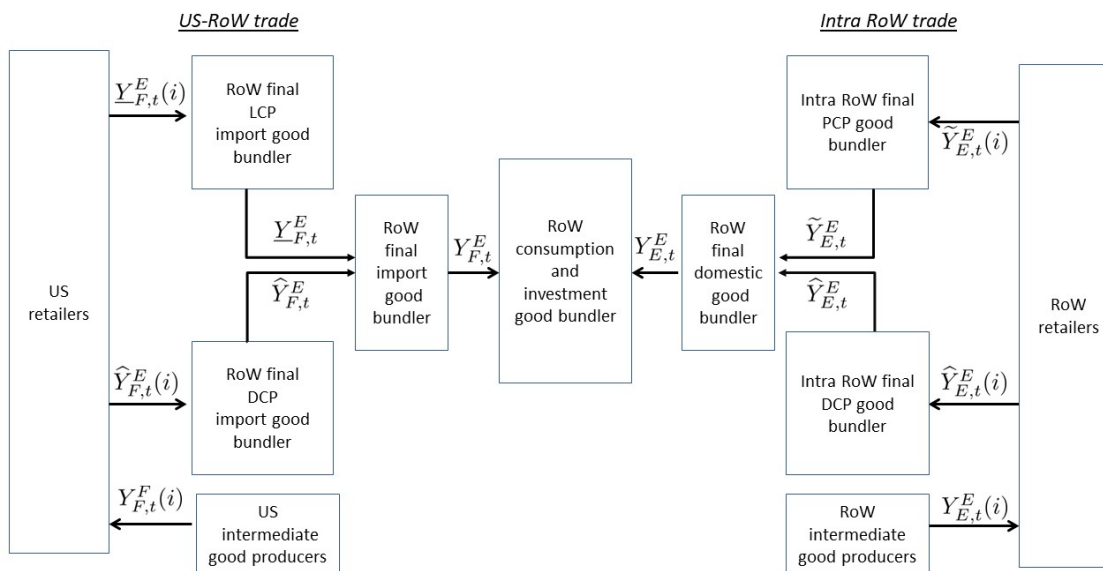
US-RoW trade

Intra RoW trade

US retailers

$\underline{Y}^E_{F,t}(i)$

RoW final LCP import good bundler

$\underline{Y}^E_{F,t}$

$\widehat{Y}^E_{F,t}$

RoW final import good bundler

$Y^E_{F,t}$

RoW consumption and investment good bundler

$Y^E_{E,t}$

RoW final domestic good bundler

$\widetilde{Y}^E_{E,t}$

$\widehat{Y}^E_{E,t}$

Intra RoW final PCP good bundler

$\widetilde{Y}^E_{E,t}(i)$

RoW retailers

$\widehat{Y}^E_{F,t}(i)$

RoW final DCP import good bundler

Intra RoW final DCP good bundler

$\widehat{Y}^E_{E,t}(i)$

$Y^F_{F,t}(i)$

US intermediate good producers

RoW intermediate good producers

$Y^E_{E,t}(i)$